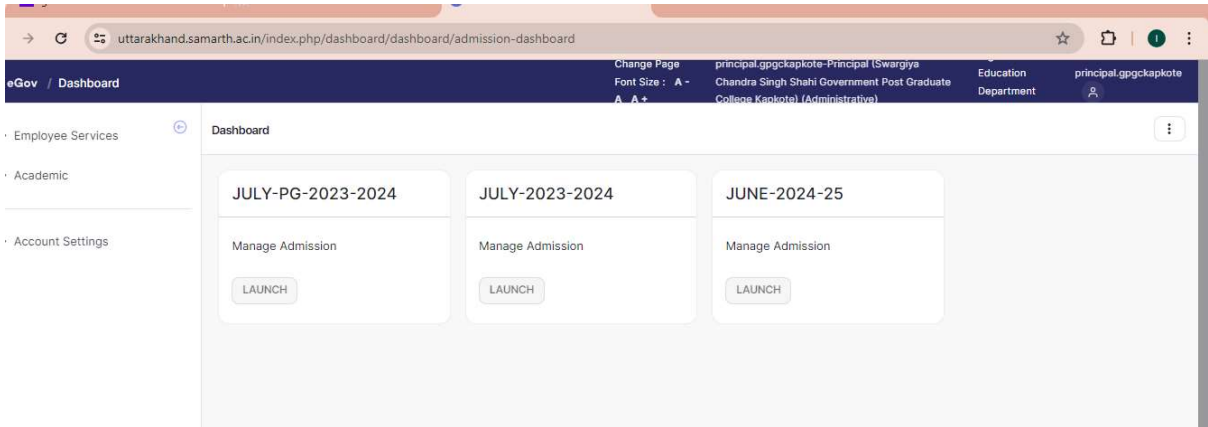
uttarakhand.samarth.ac.in/index.php/dashboard/dashboard/admission-dashboard

eGov / Dashboard

Change Page Font Size : A - A A +

principal.gpgckapkote-Principal (Swargiya Chandra Singh Shahi Government Post Graduate College Kapkote) (Administrative)

Education Department

principal.gpgckapkote

Employee Services

Academic

Account Settings

Dashboard

JULY-PG-2023-2024

Manage Admission

LAUNCH

JULY-2023-2024

Manage Admission

LAUNCH

JUNE-2024-25

Manage Admission

LAUNCH